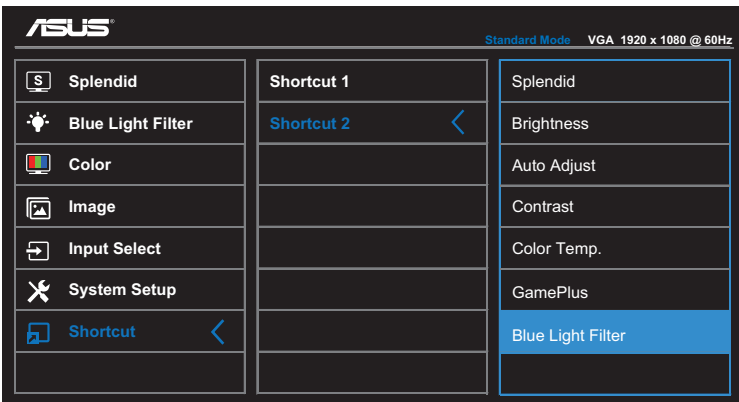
ASUS®

Standard Mode VGA 1920 x 1080 @ 60Hz

S Splendid
Blue Light Filter
Color
Image
Input Select
System Setup
Shortcut

Shortcut 1
Shortcut 2

Splendid
Brightness
Auto Adjust
Contrast
Color Temp.
GamePlus
Blue Light Filter